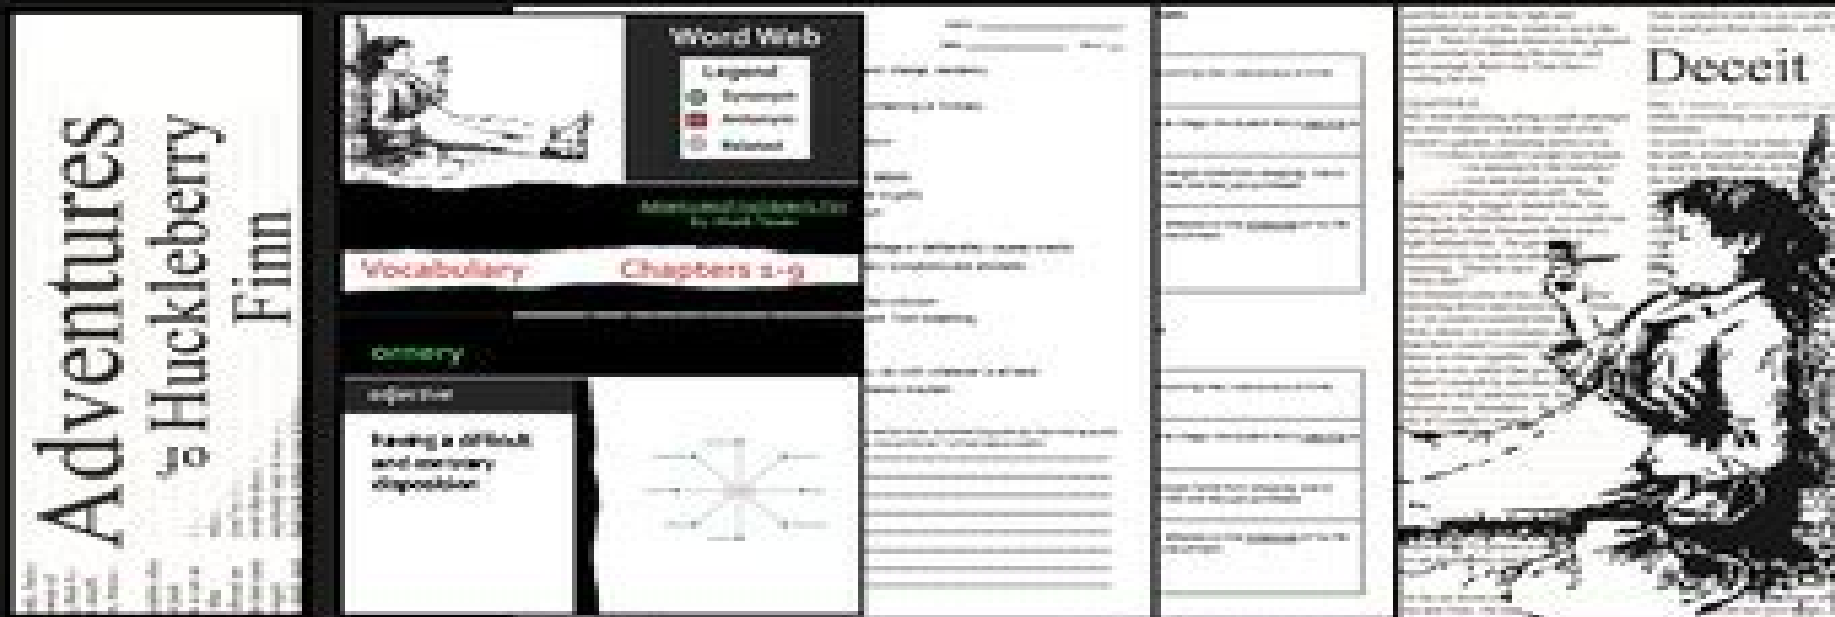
Adventures of Huckleberry Finn

Word Web

Legend

Synonym

Antonym

Related

Adventures of Huckleberry Finn
by Mark Twain

Vocabulary Chapters 1-9

ornery

adjective

having a difficult and ornery disposition

Deceit